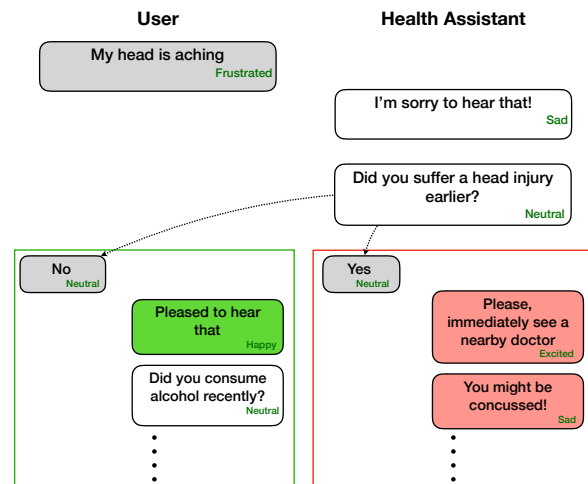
User

Health Assistant

My head is aching
Frustrated

I'm sorry to hear that!
Sad

Did you suffer a head injury earlier?
Neutral

No
Neutral

Pleased to hear that
Happy

Did you consume alcohol recently?
Neutral

Yes
Neutral

Please, immediately see a nearby doctor
Excited

You might be concussed!
Sad